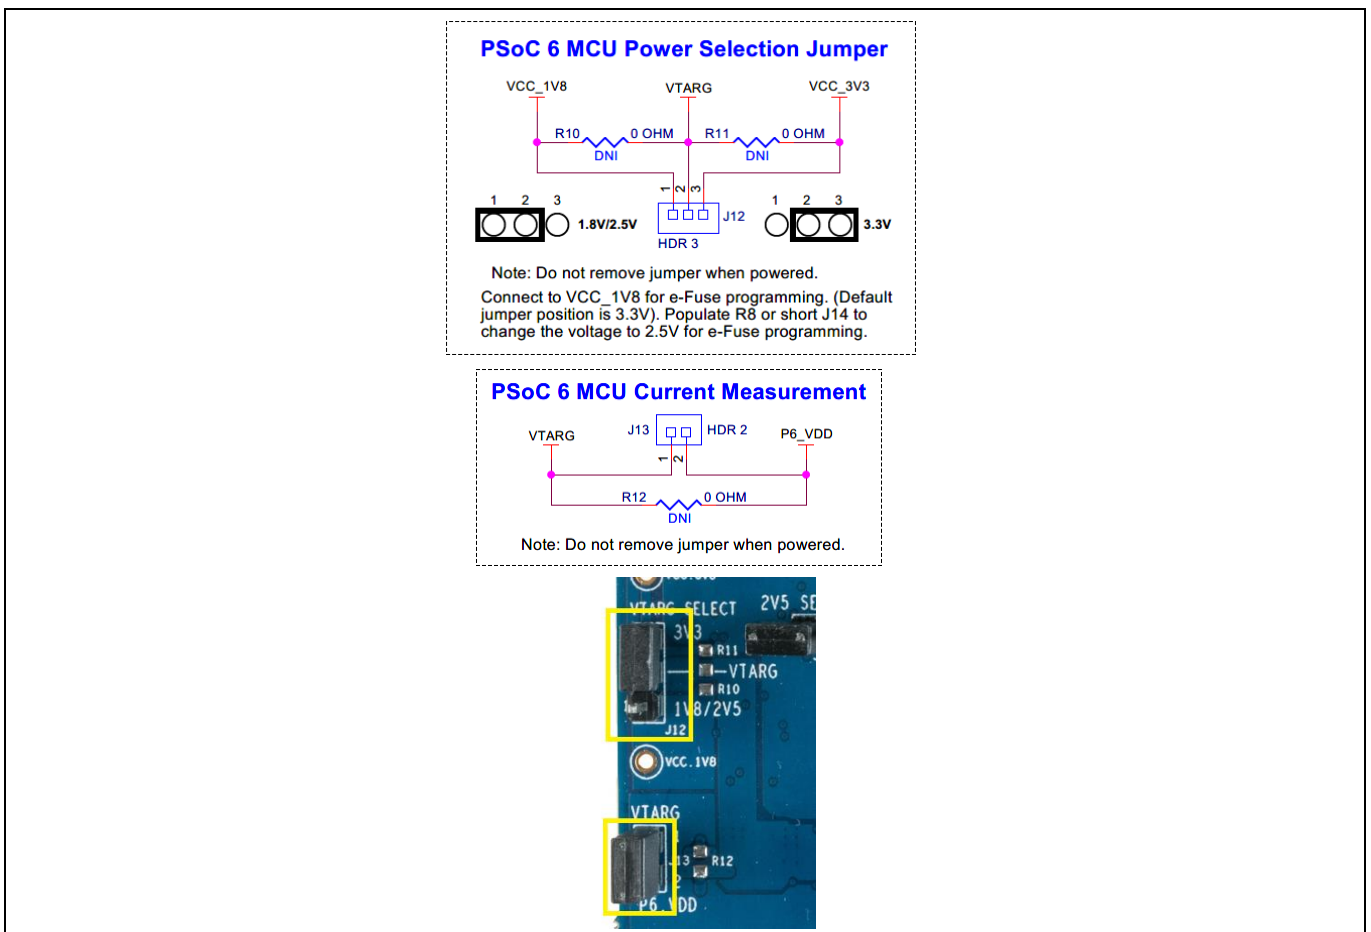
PSoC 6 MCU Power Selection Jumper

VCC_1V8
VTARG
VCC_3V3

R10
0 OHM
DNI
R11
0 OHM
DNI

1 2 3
1.8V/2.5V
1 2 3
J12
HDR 3
1 2 3
3.3V

Note: Do not remove jumper when powered.

Connect to VCC_1V8 for e-Fuse programming. (Default jumper position is 3.3V). Populate R8 or short J14 to change the voltage to 2.5V for e-Fuse programming.

PSoC 6 MCU Current Measurement

VTARG
J13
HDR 2
P6_VDD
1 2
R12
0 OHM
DNI

Note: Do not remove jumper when powered.

VTARG SELECT
2V5 SE
3V3
R11
VTARG
R10
1V8/2V5
J12
VCC.1V8
VTARG
J13
R12
P6_VDD